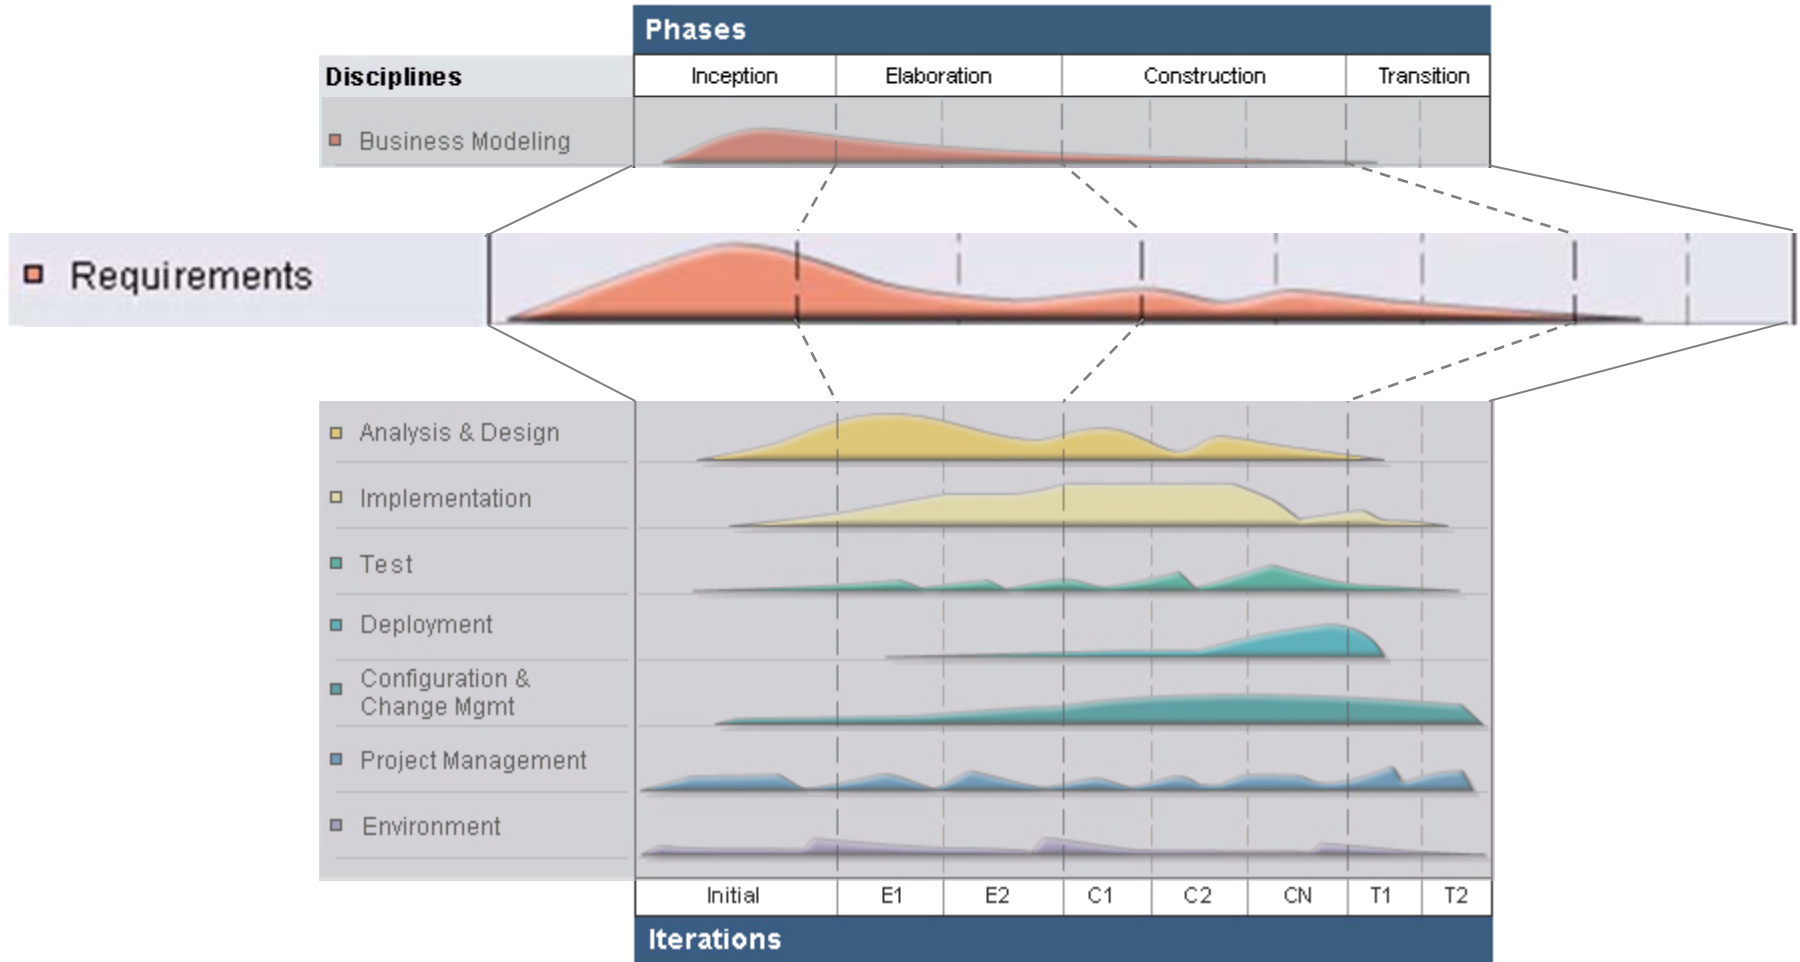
Phases

Disciplines

| Inception | Elaboration | Construction | Transition |
|---|---|---|---|

Business Modeling

Requirements

Analysis & Design

Implementation

Test

Deployment

Configuration & Change Mgmt

Project Management

Environment

| Initial | E1 | E2 | C1 | C2 | CN | T1 | T2 |
|---|---|---|---|---|---|---|---|

Iterations